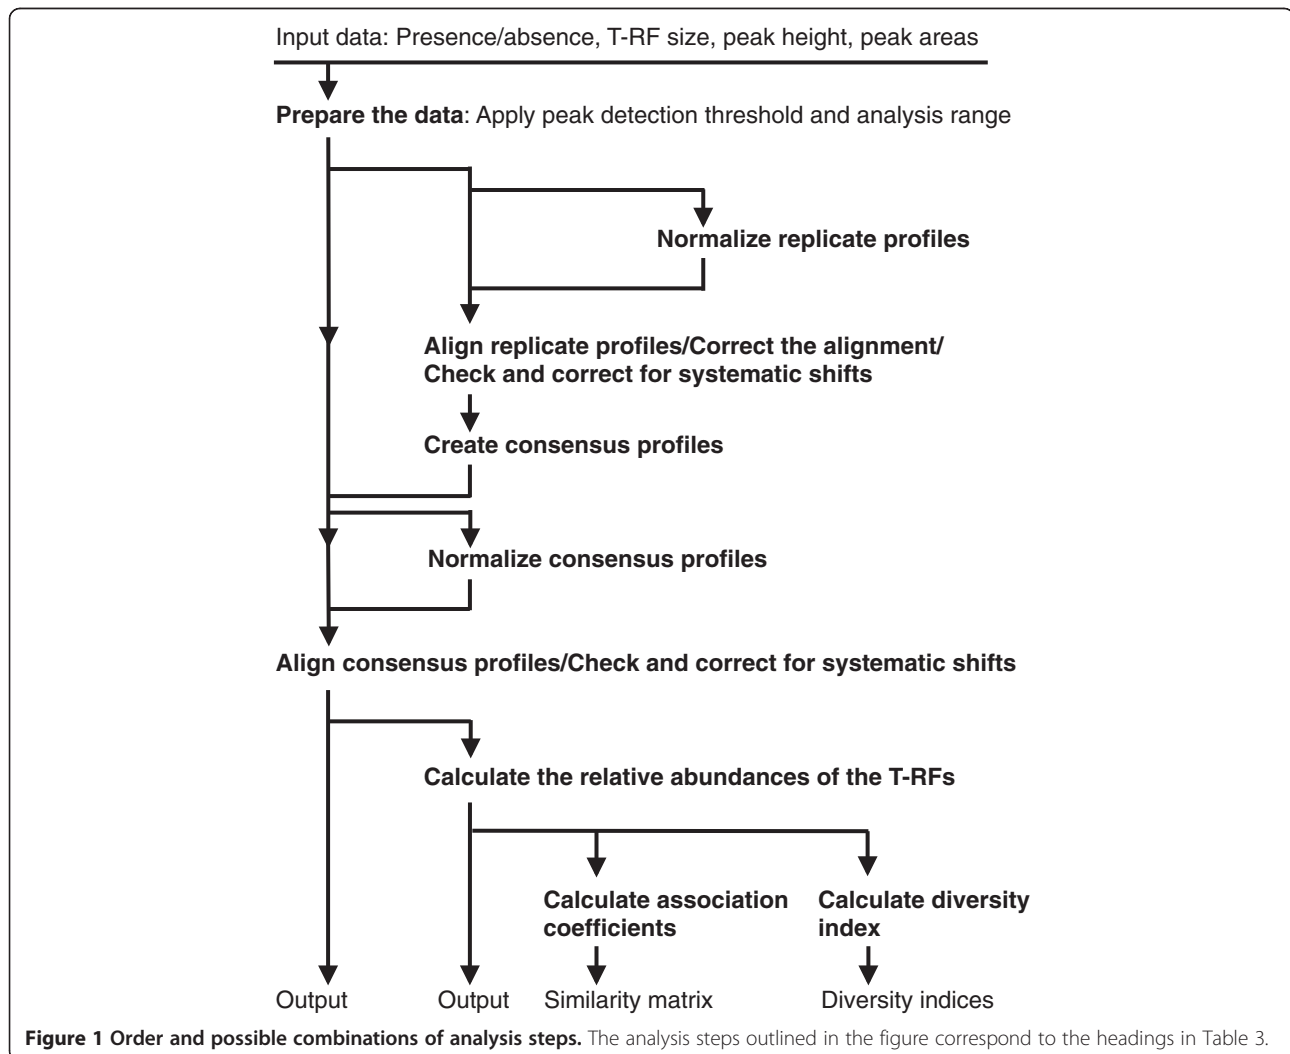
Input data: Presence/absence, T-RF size, peak height, peak areas

**Prepare the data**: Apply peak detection threshold and analysis range

**Normalize replicate profiles**

**Align replicate profiles/Correct the alignment/ Check and correct for systematic shifts**

**Create consensus profiles**

**Normalize consensus profiles**

**Align consensus profiles/Check and correct for systematic shifts**

**Calculate the relative abundances of the T-RFs**

**Calculate association coefficients**

**Calculate diversity index**

Output

Output

Similarity matrix

Diversity indices

**Figure 1 Order and possible combinations of analysis steps.** The analysis steps outlined in the figure correspond to the headings in Table 3.